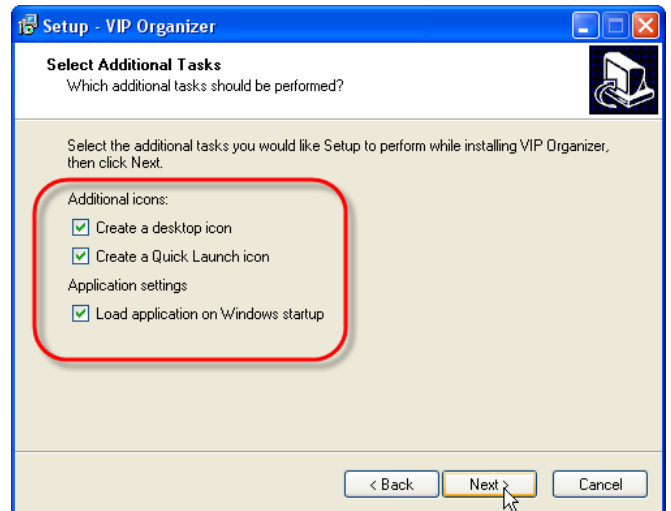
Setup - VIP Organizer

Select Additional Tasks
Which additional tasks should be performed?

Select the additional tasks you would like Setup to perform while installing VIP Organizer, then click Next.

Additional icons:

Create a desktop icon

Create a Quick Launch icon

Application settings

Load application on Windows startup

< Back
Next >
Cancel